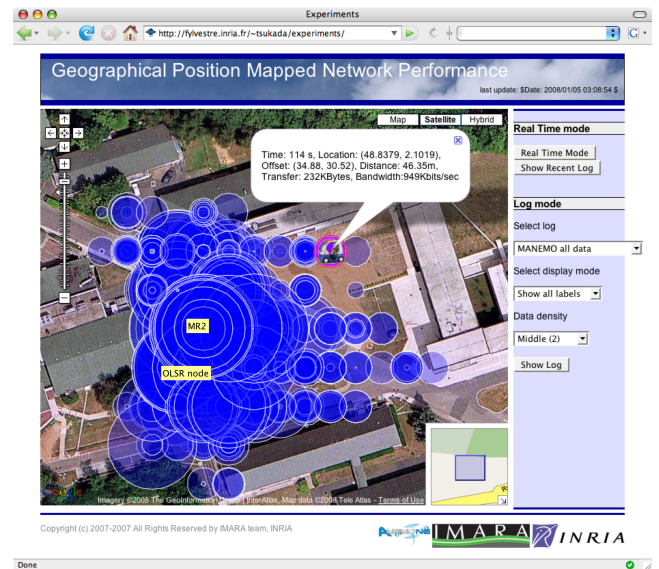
Experiments

http://fylvestre.inria.fr/~tsukada/experiments/

Geographical Position Mapped Network Performance

last update: $Date: 2008/01/05 03:08:54 $

Map Satellite Hybrid

Time: 114 s, Location: (48.8379, 2.1019), Offset: (34.88, 30.52), Distance: 46.35m, Transfer: 232KBytes, Bandwidth:949Kbits/sec

MR2

OLSR node

Imagery ©2008 The GeoInformation Group, InfoTerra, Map data ©2008 Tele Atlas - Terms of Use

Real Time mode

Real Time Mode

Show Recent Log

Log mode

Select log

MANEMO all data

Select display mode

Show all labels

Data density

Middle (2)

Show Log

Copyright (c) 2007-2007 All Rights Reserved by IMARA team, INRIA

IMARA INRIA

Done